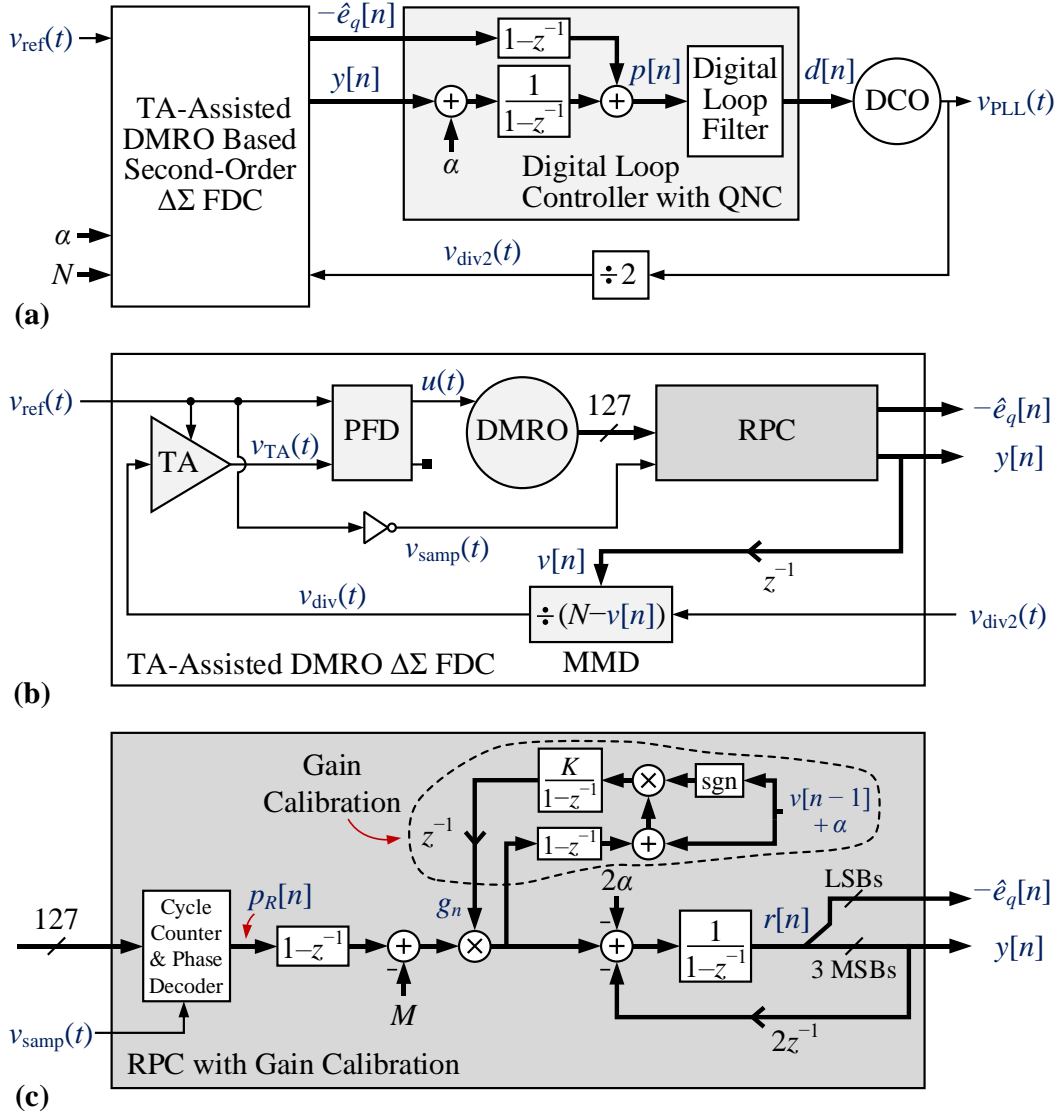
$v_{\text{ref}}(t)$

$-\hat{e}_q[n]$

$1-z^{-1}$

TA-Assisted DMRO Based Second-Order $\Delta\Sigma$ FDC

$y[n]$

$\frac{1}{1-z^{-1}}$

$p[n]$

Digital Loop Filter

$d[n]$

DCO

$v_{\text{PLL}}(t)$

$\alpha$

Digital Loop Controller with QNC

$\alpha$

$N$

$v_{\text{div2}}(t)$

$\div 2$

(a)

$v_{\text{ref}}(t)$

$u(t)$

PFD

DMRO

127

RPC

$-\hat{e}_q[n]$

TA

$v_{\text{TA}}(t)$

$y[n]$

$v_{\text{samp}}(t)$

$v[n]$

$z^{-1}$

$v_{\text{div}}(t)$

$\div(N-v[n])$

$v_{\text{div2}}(t)$

TA-Assisted DMRO $\Delta\Sigma$ FDC

MMD

(b)

Gain Calibration

$\frac{K}{1-z^{-1}}$

sgn

$z^{-1}$

$1-z^{-1}$

$v[n-1]$ $+\alpha$

$2\alpha$

LSBs

$-\hat{e}_q[n]$

127

Cycle Counter & Phase Decoder

$p_R[n]$

$1-z^{-1}$

$g_n$

$-$

$\frac{1}{1-z^{-1}}$

$r[n]$

$y[n]$

$-$

$-$

3 MSBs

$M$

$v_{\text{samp}}(t)$

$2z^{-1}$

RPC with Gain Calibration

(c)